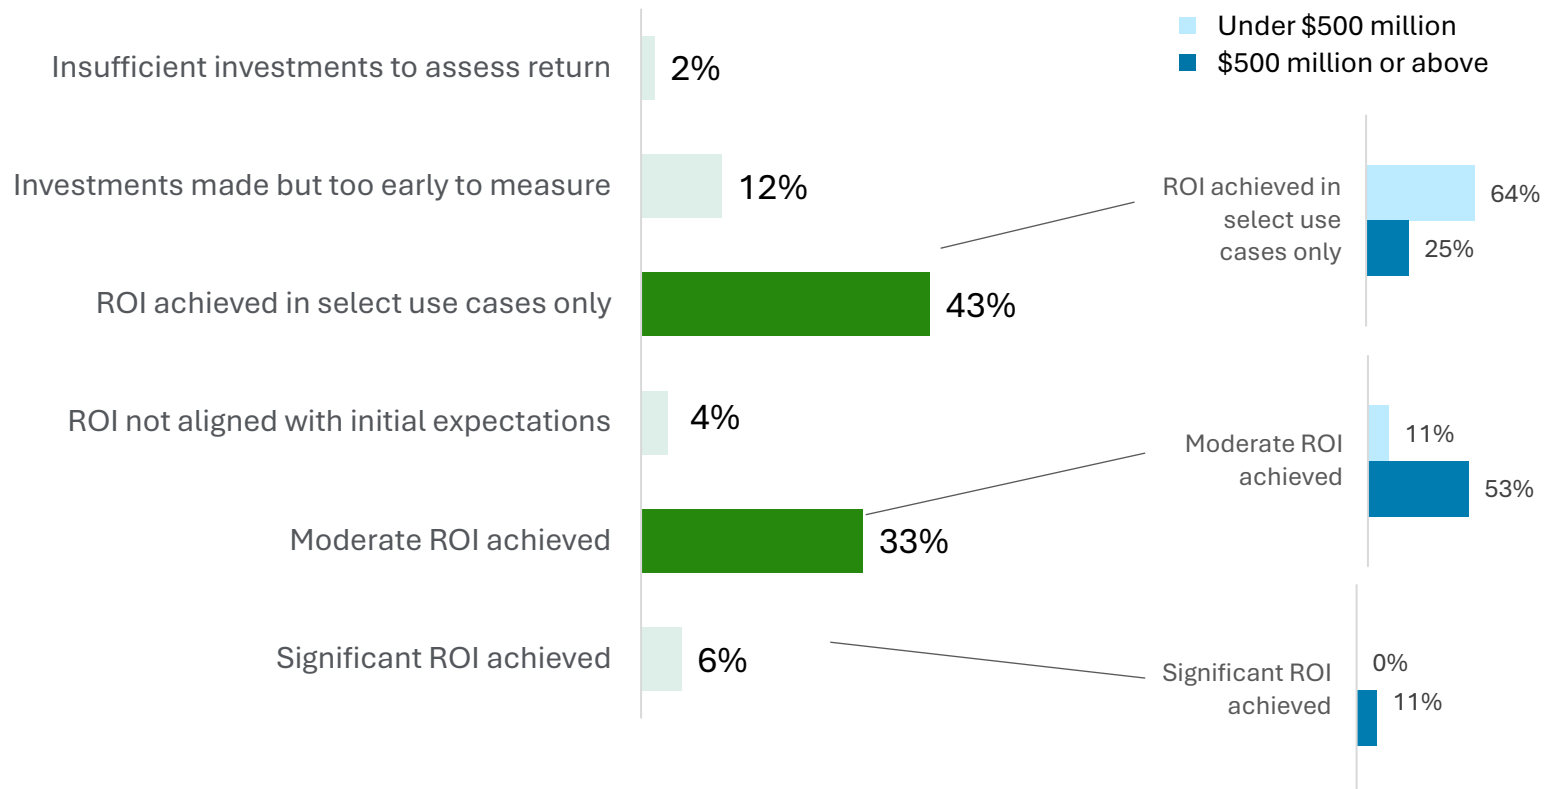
Under \$500 million
\$500 million or above

Insufficient investments to assess return 2%

Investments made but too early to measure 12%

ROI achieved in select use cases only 43%

ROI not aligned with initial expectations 4%

Moderate ROI achieved 33%

Significant ROI achieved 6%

ROI achieved in select use cases only 64% 25%

Moderate ROI achieved 11% 53%

Significant ROI achieved 0% 11%